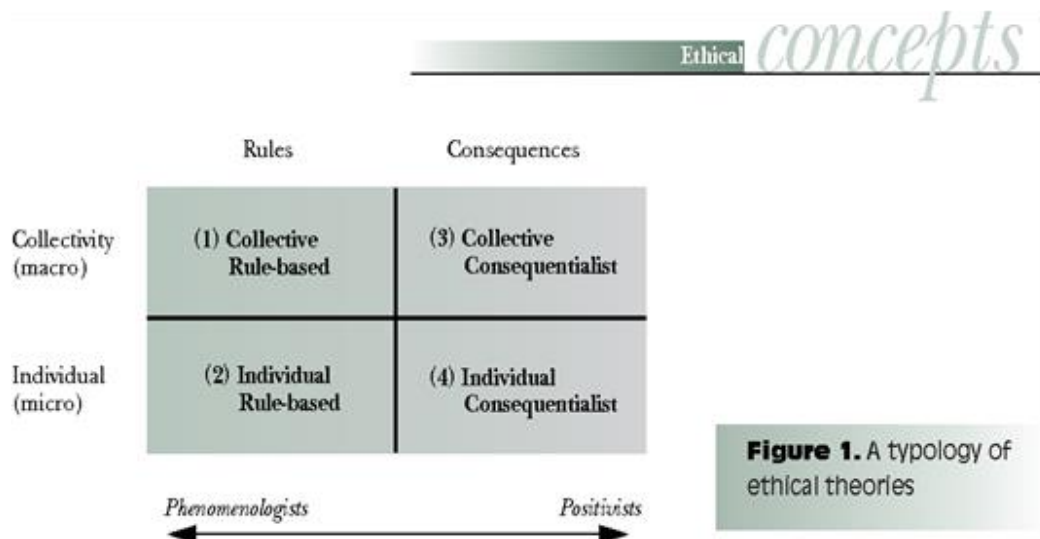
Ethical concepts

|  | Rules | Consequences |
|---|---|---|
| Collectivity (macro) | (1) Collective Rule-based | (3) Collective Consequentialist |
| Individual (micro) | (2) Individual Rule-based | (4) Individual Consequentialist |

Phenomenologists Positivists

**Figure 1.** A typology of ethical theories